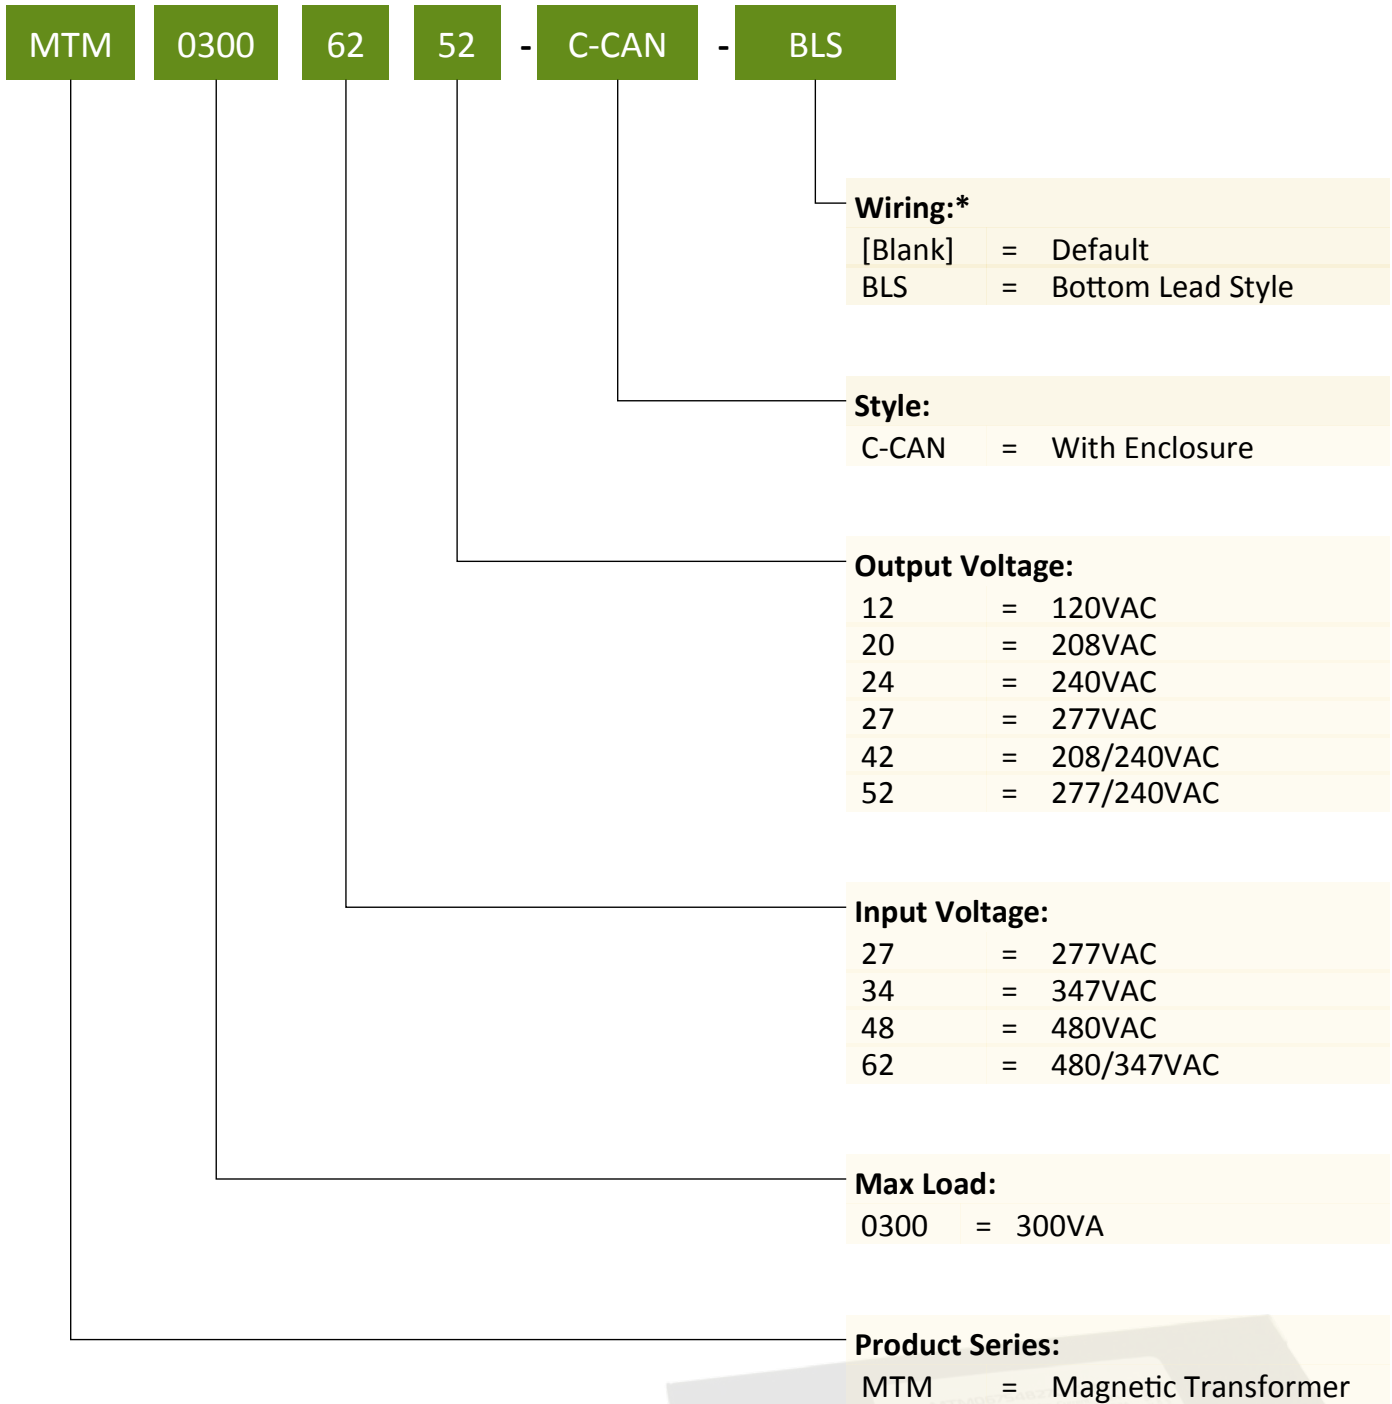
MTM 0300 62 52 - C-CAN - BLS

Wiring:*
[Blank] = Default
BLS = Bottom Lead Style

Style:
C-CAN = With Enclosure

Output Voltage:
12 = 120VAC
20 = 208VAC
24 = 240VAC
27 = 277VAC
42 = 208/240VAC
52 = 277/240VAC

Input Voltage:
27 = 277VAC
34 = 347VAC
48 = 480VAC
62 = 480/347VAC

Max Load:
0300 = 300VA

Product Series:
MTM = Magnetic Transformer